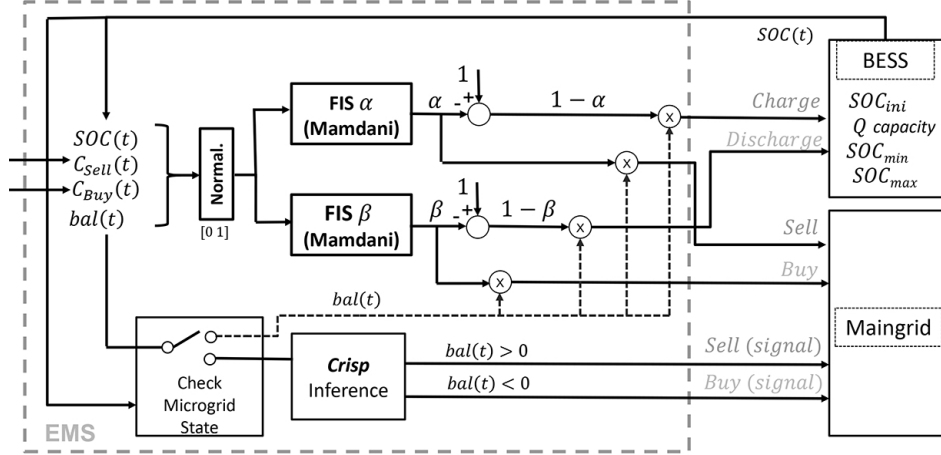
$SOC(t)$

BESS

$SOC_{ini}$
$Q$ $capacity$
$SOC_{min}$
$SOC_{max}$

$SOC(t)$
$C_{Sell}(t)$
$C_{Buy}(t)$
$bal(t)$

Normal.

[0 1]

FIS $\alpha$ (Mamdani)

FIS $\beta$ (Mamdani)

$\alpha$

1

- +

$1-\alpha$

x

$\beta$

1

- +

$1-\beta$

x

x

x

$Charge$

$Discharge$

$Sell$

$Buy$

$bal(t)$

Maingrid

Check Microgrid State

$Crisp$ Inference

$bal(t) > 0$

$bal(t) < 0$

$Sell$ $(signal)$

$Buy$ $(signal)$

EMS